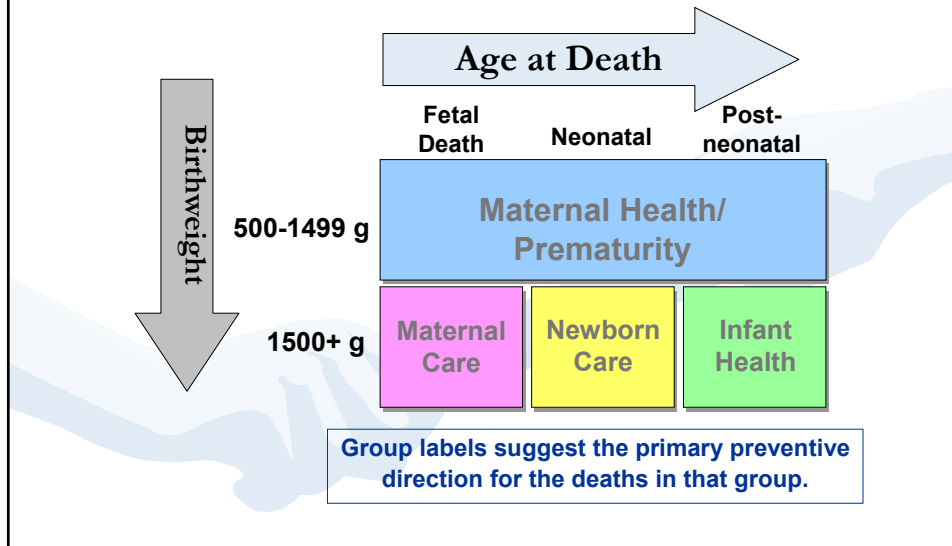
Age at Death

Birthweight

Fetal Death

Neonatal

Post-neonatal

500-1499 g

Maternal Health/ Prematurity

1500+ g

Maternal Care

Newborn Care

Infant Health

Group labels suggest the primary preventive direction for the deaths in that group.